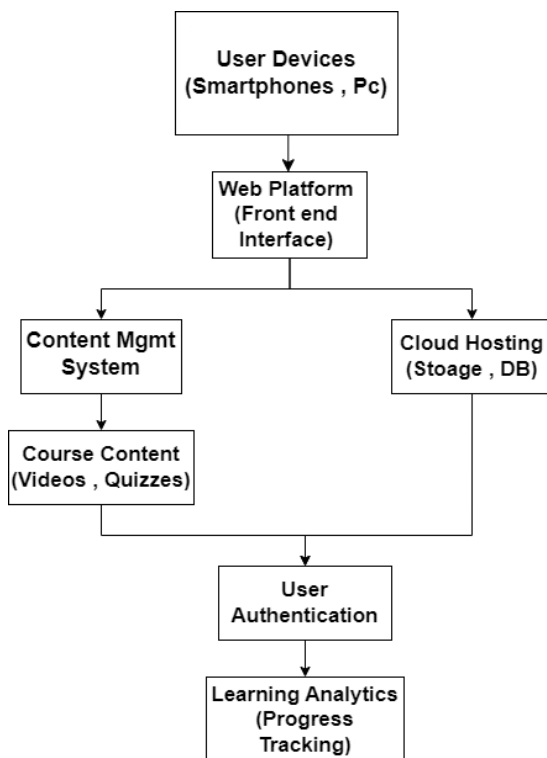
User Devices (Smartphones , Pc)

Web Platform (Front end Interface)

Content Mgmt System

Cloud Hosting (Stoage , DB)

Course Content (Videos , Quizzes)

User Authentication

Learning Analytics (Progress Tracking)